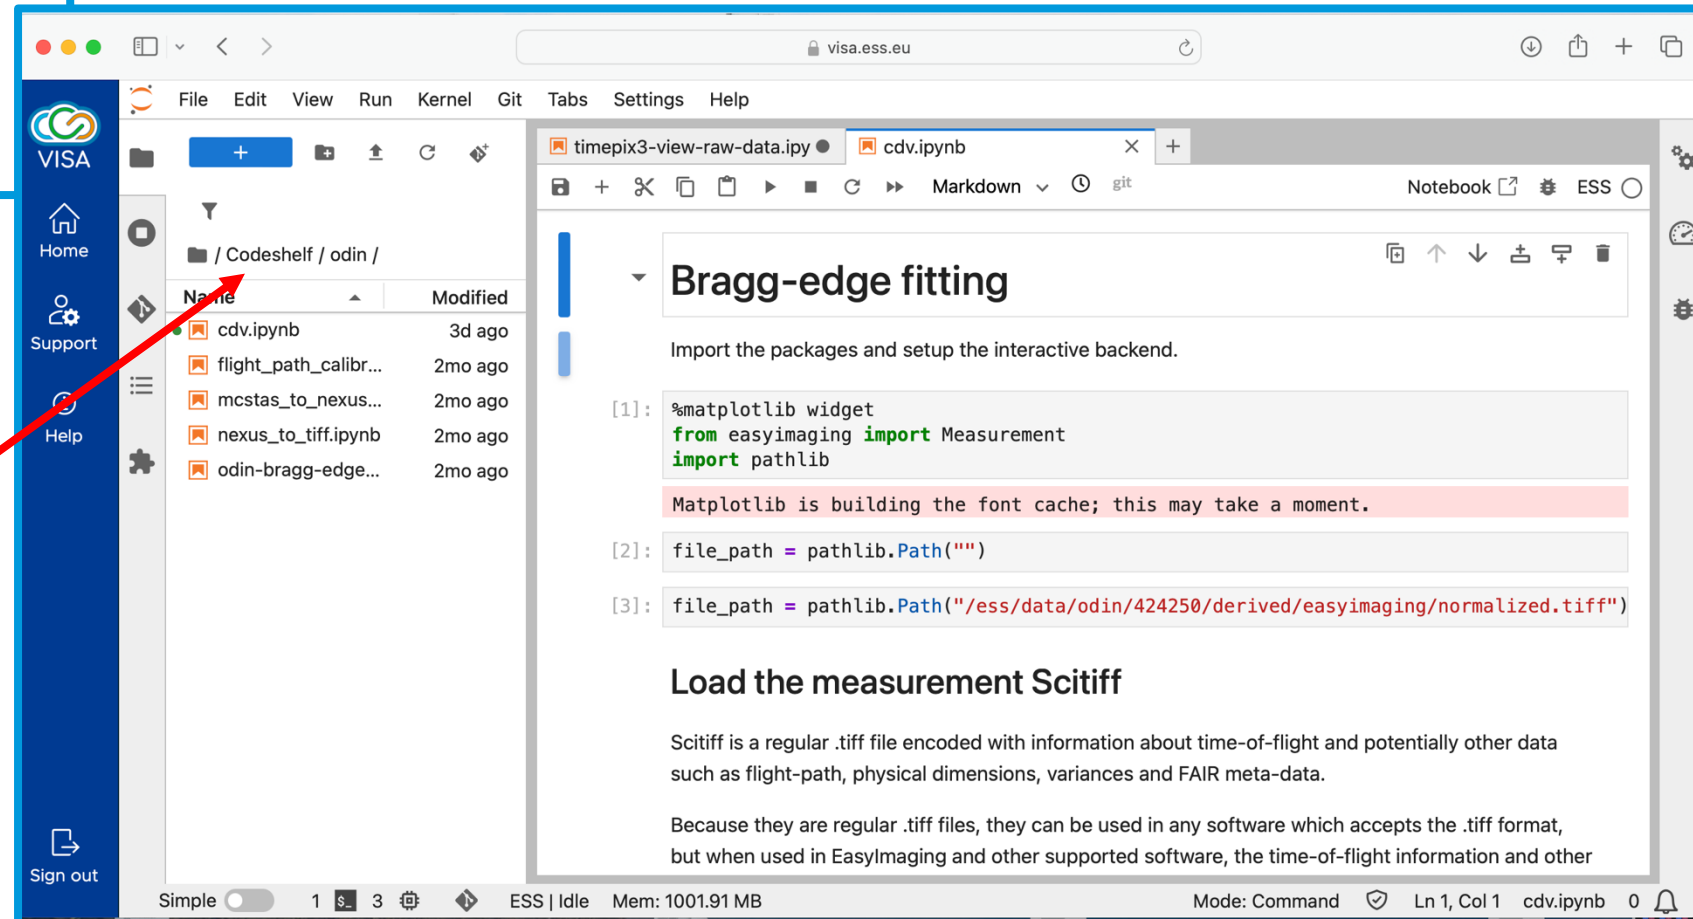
visa.ess.eu

VISA
Home
Support
Help
Sign out

File Edit View Run Kernel Git Tabs Settings Help

+

/ Codeshelf / odin /

| Name | Modified |
|---|---|
| cdv.ipynb | 3d ago |
| flight_path_calibr... | 2mo ago |
| mcstas_to_nexus... | 2mo ago |
| nexus_to_tiff.ipynb | 2mo ago |
| odin-bragg-edge... | 2mo ago |

timepix3-view-raw-data.ipy
cdv.ipynb

Markdown git Notebook ESS

Bragg-edge fitting

Import the packages and setup the interactive backend.

[1]: %matplotlib widget
from easyimaging import Measurement
import pathlib

Matplotlib is building the font cache; this may take a moment.

[2]: file_path = pathlib.Path("")

[3]: file_path = pathlib.Path("/ess/data/odin/424250/derived/easyimaging/normalized.tiff")

Load the measurement Scitiff

Scitiff is a regular .tiff file encoded with information about time-of-flight and potentially other data such as flight-path, physical dimensions, variances and FAIR meta-data.

Because they are regular .tiff files, they can be used in any software which accepts the .tiff format, but when used in EasyImaging and other supported software, the time-of-flight information and other

Simple 1 $_ 3 ESS | Idle Mem: 1001.91 MB Mode: Command Ln 1, Col 1 cdv.ipynb 0